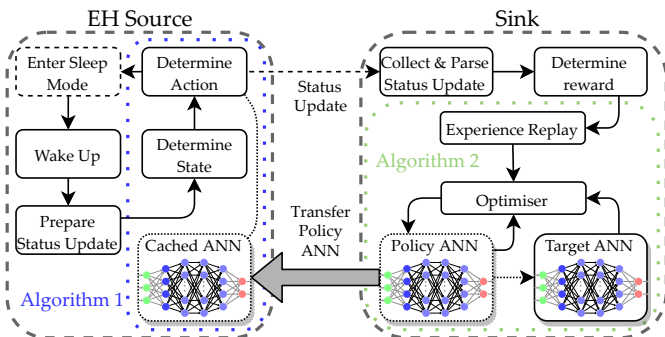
EH Source

Enter Sleep Mode

Determine Action

Wake Up

Determine State

Prepare Status Update

Cached ANN

Algorithm 1

Status Update

Transfer Policy ANN

Sink

Collect & Parse Status Update

Determine reward

Experience Replay

Algorithm 2

Optimiser

Policy ANN

Target ANN